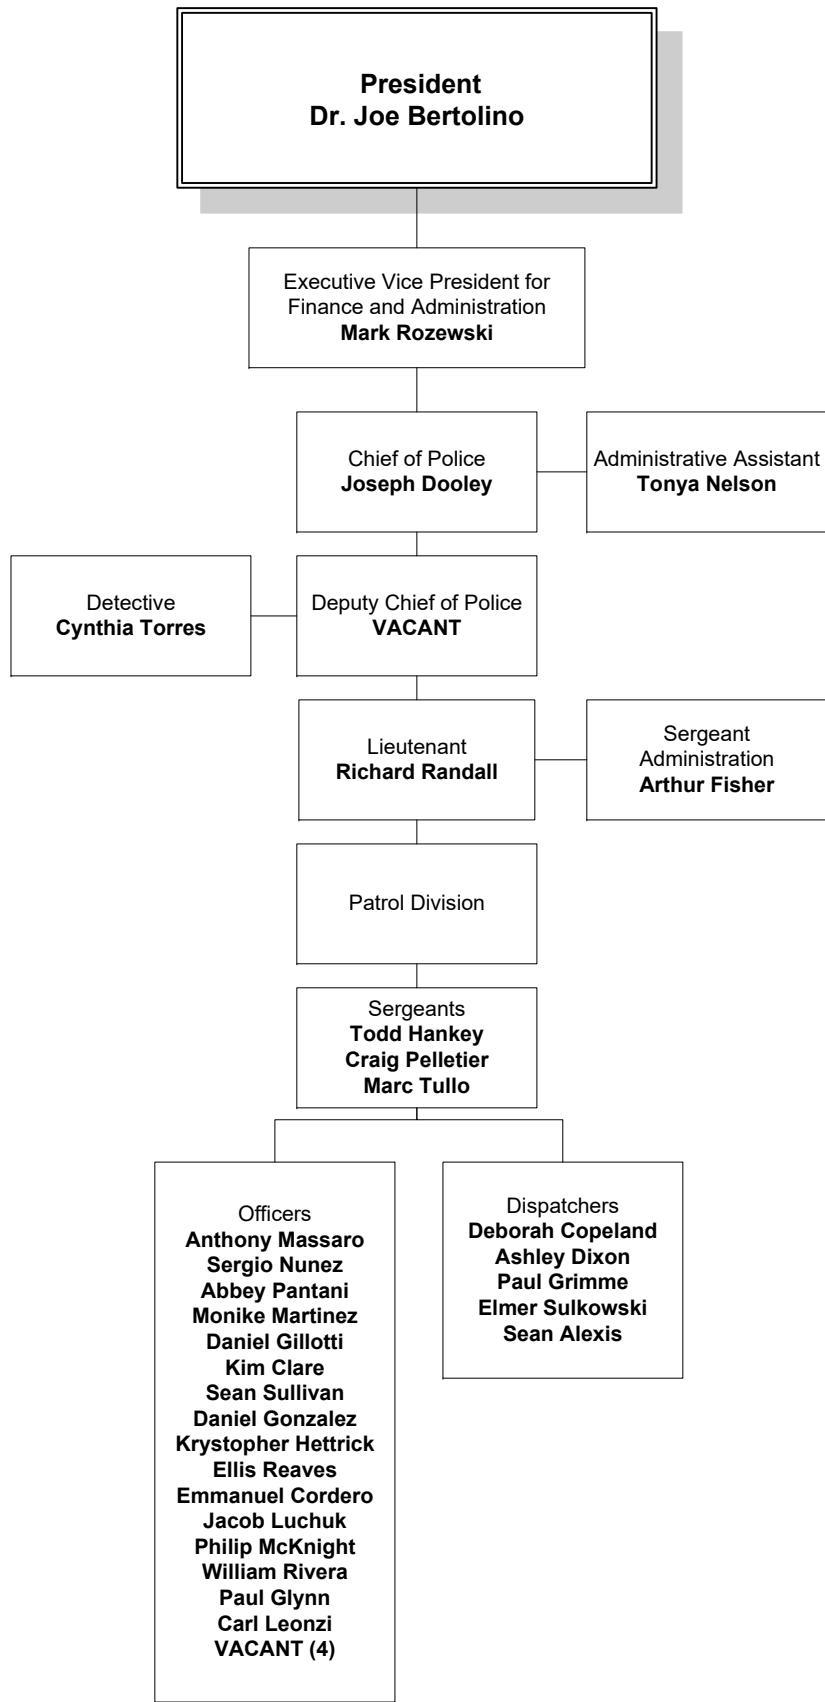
President
Dr. Joe Bertolino

Executive Vice President for Finance and Administration
Mark Rozewski

Chief of Police
Joseph Dooley

Administrative Assistant
Tonya Nelson

Detective
Cynthia Torres

Deputy Chief of Police
VACANT

Lieutenant
Richard Randall

Sergeant
Administration
Arthur Fisher

Patrol Division

Sergeants
Todd Hankey
Craig Pelletier
Marc Tullo

Officers
Anthony Massaro
Sergio Nunez
Abbey Pantani
Monike Martinez
Daniel Gillotti
Kim Clare
Sean Sullivan
Daniel Gonzalez
Krystopher Hettrick
Ellis Reaves
Emmanuel Cordero
Jacob Luchuk
Philip McKnight
William Rivera
Paul Glynn
Carl Leonzi
VACANT (4)

Dispatchers
Deborah Copeland
Ashley Dixon
Paul Grimme
Elmer Sulkowski
Sean Alexis